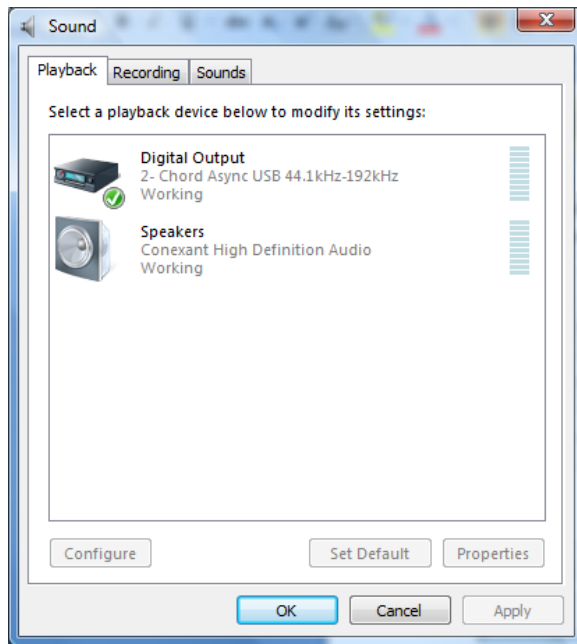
Sound

Playback
Recording
Sounds

Select a playback device below to modify its settings:

Digital Output
2- Chord Async USB 44.1kHz-192kHz
Working

Speakers
Conexant High Definition Audio
Working

Configure
Set Default
Properties

OK
Cancel
Apply